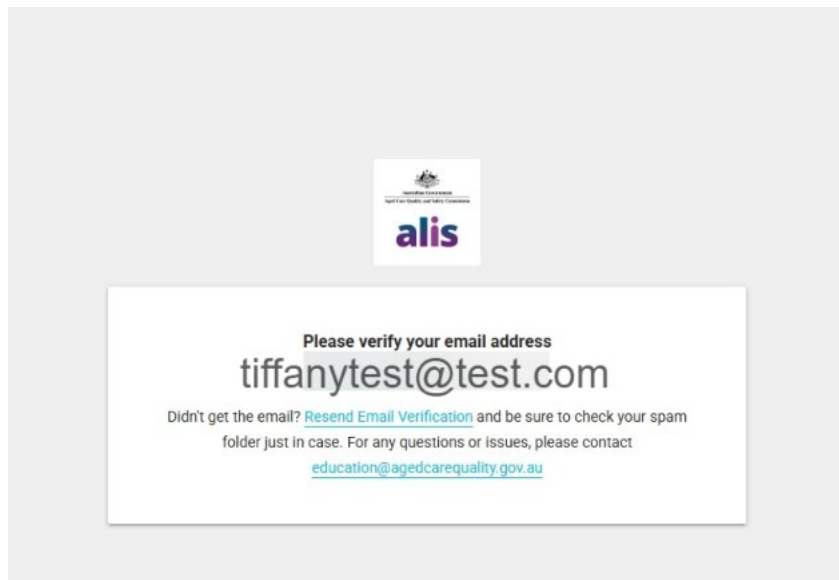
Australian Government
Aged Care Quality and Safety Commission

alis

Please verify your email address

tiffanytest@test.com

Didn't get the email? Resend Email Verification and be sure to check your spam folder just in case. For any questions or issues, please contact education@agedcarequality.gov.au